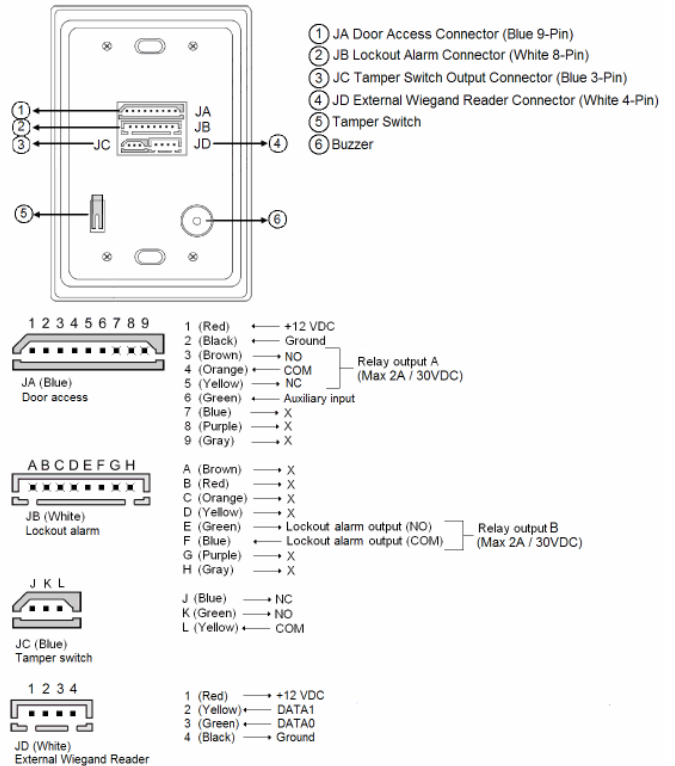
1 JA Door Access Connector (Blue 9-Pin)
2 JB Lockout Alarm Connector (White 8-Pin)
3 JC Tamper Switch Output Connector (Blue 3-Pin)
4 JD External Wiegand Reader Connector (White 4-Pin)
5 Tamper Switch
6 Buzzer

1
2
3
JA
JB
JC
JD
4
5
6

1 2 3 4 5 6 7 8 9
JA (Blue)
Door access

1 (Red) ← +12 VDC
2 (Black) ← Ground
3 (Brown) → NO
4 (Orange) → COM
5 (Yellow) → NC
Relay output A (Max 2A / 30VDC)
6 (Green) ← Auxiliary input
7 (Blue) → X
8 (Purple) → X
9 (Gray) → X

A B C D E F G H
JB (White)
Lockout alarm

A (Brown) → X
B (Red) → X
C (Orange) → X
D (Yellow) → X
E (Green) → Lockout alarm output (NO)
F (Blue) ← Lockout alarm output (COM)
Relay output B (Max 2A / 30VDC)
G (Purple) → X
H (Gray) → X

J K L
JC (Blue)
Tamper switch

J (Blue) → NC
K (Green) → NO
L (Yellow) ← COM

1 2 3 4
JD (White)
External Wiegand Reader

1 (Red) → +12 VDC
2 (Yellow) ← DATA1
3 (Green) ← DATA0
4 (Black) → Ground